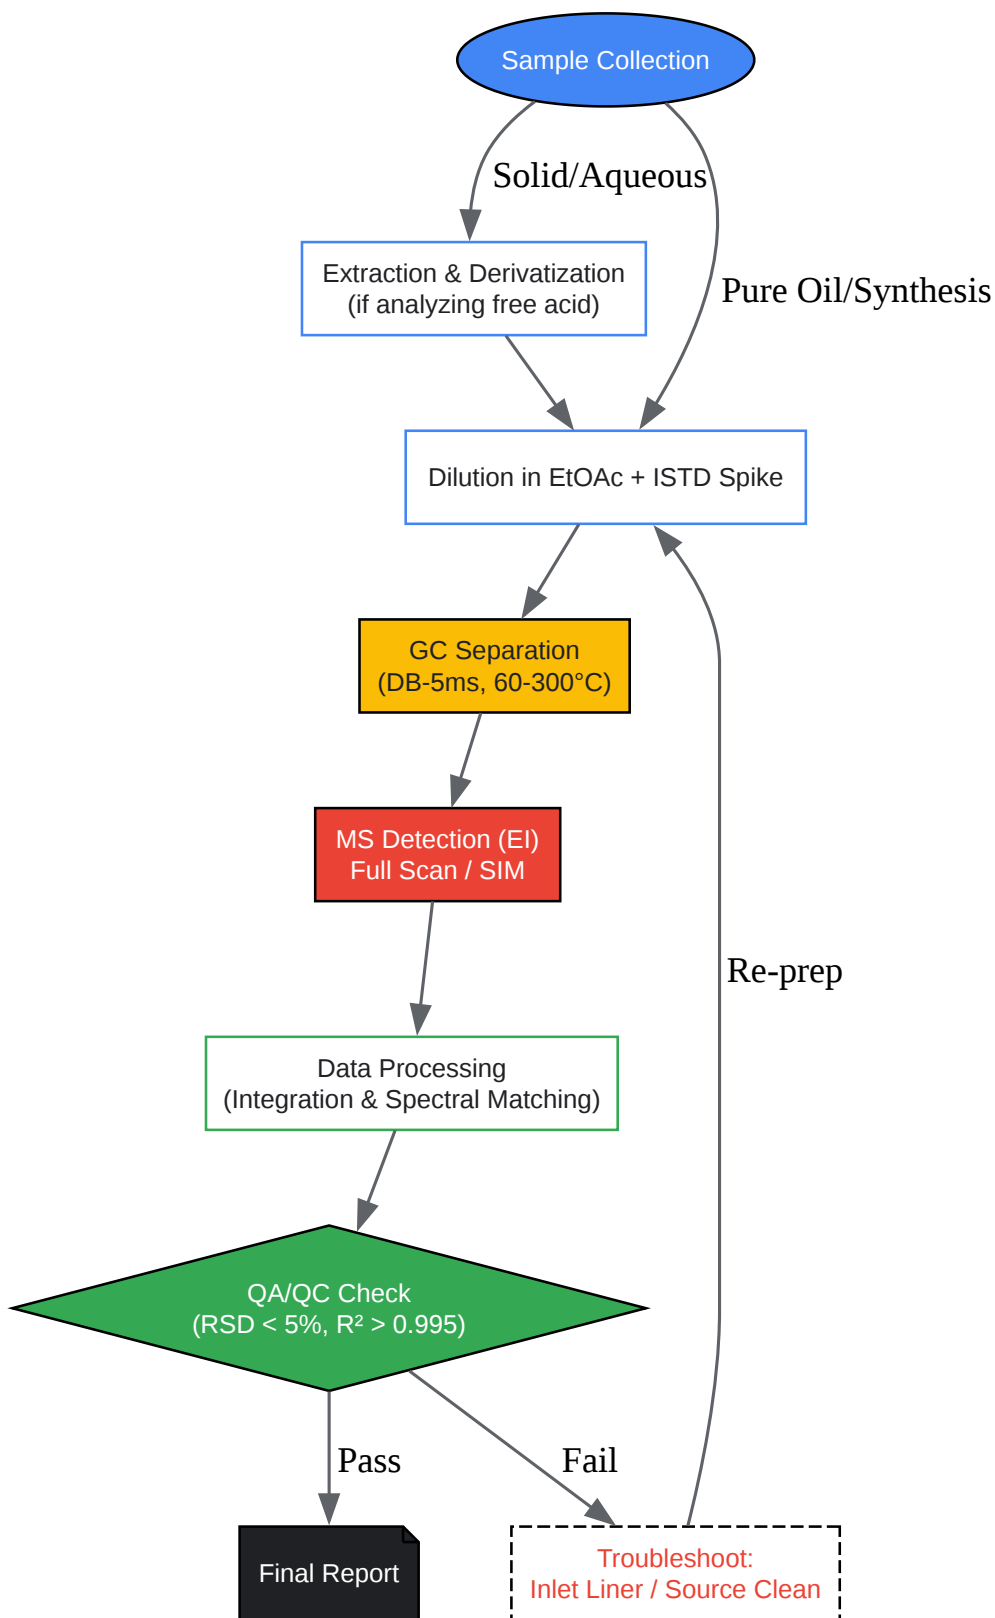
Sample Collection

Solid/Aqueous

Pure Oil/Synthesis

Extraction & Derivatization
(if analyzing free acid)

Dilution in EtOAc + ISTD Spike

GC Separation
(DB-5ms, 60-300°C)

MS Detection (EI)
Full Scan / SIM

Re-prep

Data Processing
(Integration & Spectral Matching)

QA/QC Check
(RSD < 5%, $R^2$ > 0.995)

Pass

Fail

Final Report

Troubleshoot:
Inlet Liner / Source Clean